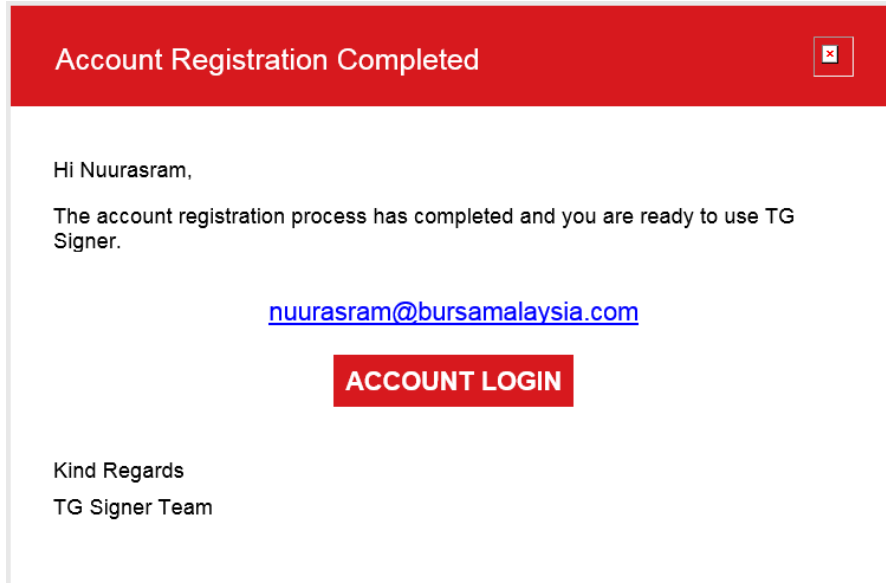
Account Registration Completed

Hi Nuurasram,

The account registration process has completed and you are ready to use TG Signer.

nuurasram@bursamalaysia.com

ACCOUNT LOGIN

Kind Regards

TG Signer Team